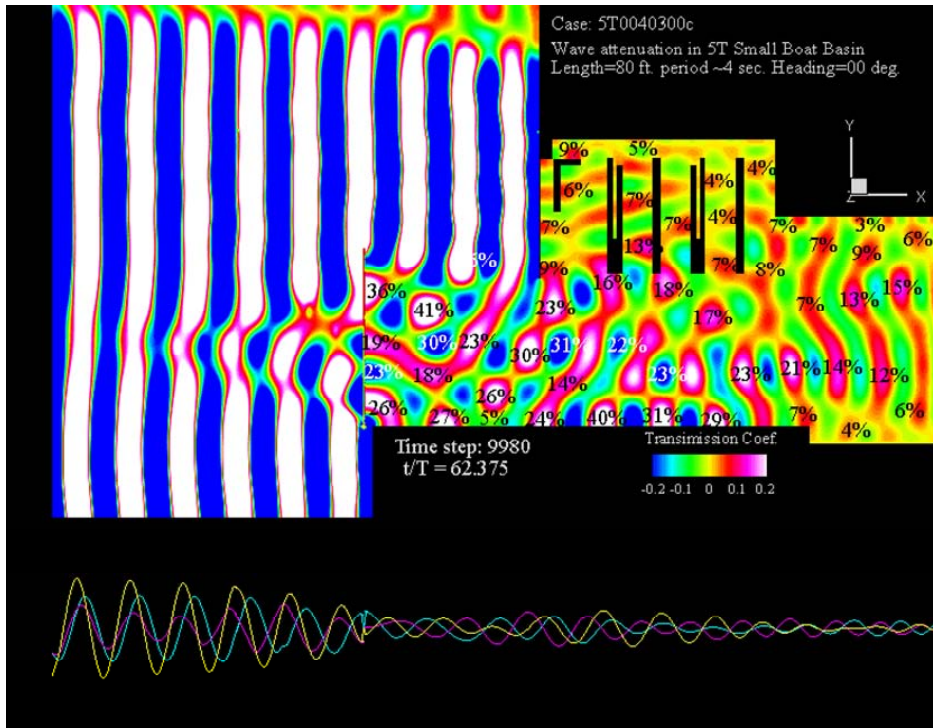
Case: 5T0040300c
Wave attenuation in 5T Small Boat Basin
Length=80 ft. period ~4 sec. Heading=00 deg.

Y
Z X

9% 5% 4%
6% 4%
7% 7% 4% 7% 3% 6%
7% 13% 7% 7% 9%
5% 9% 8%
16% 18% 15%
36% 23% 7% 13%
41% 17%
19% 30% 23% 30% 31% 22%
23% 18% 23% 23% 21% 14% 12%
14%
26% 26% 7% 6%
27% 5% 24% 40% 31% 29% 4%

Time step: 9980
t/T = 62.375

Transimission Coef.
-0.2 -0.1 0 0.1 0.2